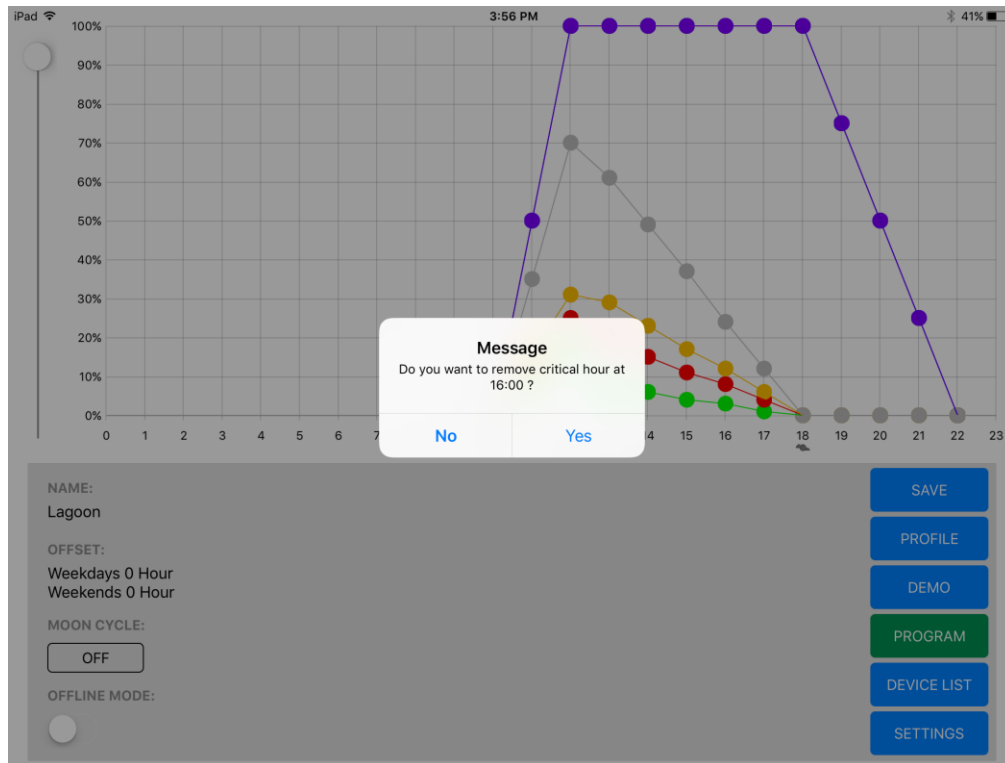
iPad 3:56 PM 41%

100%
90%
80%
70%
60%
50%
40%
30%
20%
10%
0%

0 1 2 3 4 5 6 7 14 15 16 17 18 19 20 21 22 23

Message
Do you want to remove critical hour at 16:00 ?

No Yes

NAME:
Lagoon

OFFSET:
Weekdays 0 Hour
Weekends 0 Hour

MOON CYCLE:
OFF

OFFLINE MODE:

SAVE
PROFILE
DEMO
PROGRAM
DEVICE LIST
SETTINGS